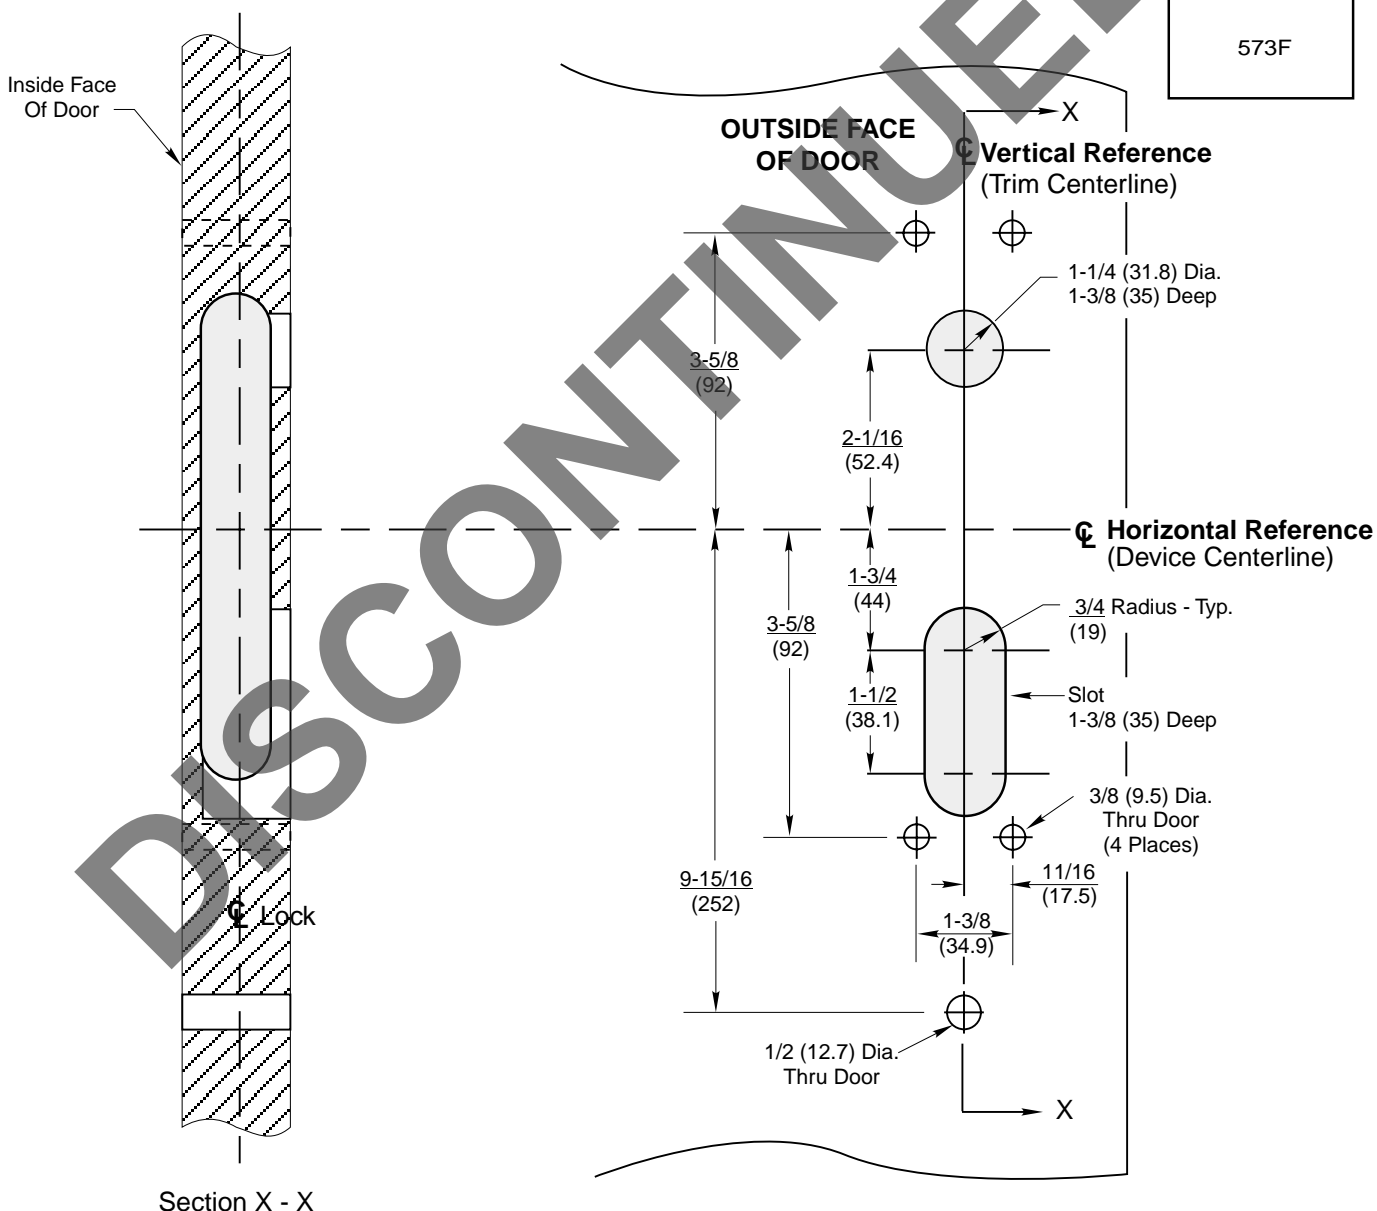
573F

Inside Face Of Door

OUTSIDE FACE OF DOOR

X

℄ Vertical Reference (Trim Centerline)

1-1/4 (31.8) Dia. 1-3/8 (35) Deep

3-5/8 (92)

2-1/16 (52.4)

℄ Horizontal Reference (Device Centerline)

1-3/4 (44)

3/4 Radius - Typ. (19)

3-5/8 (92)

1-1/2 (38.1)

Slot 1-3/8 (35) Deep

3/8 (9.5) Dia. Thru Door (4 Places)

9-15/16 (252)

11/16 (17.5)

1-3/8 (34.9)

℄ Lock

1/2 (12.7) Dia. Thru Door

X

Section X - X

DISCONTINUED